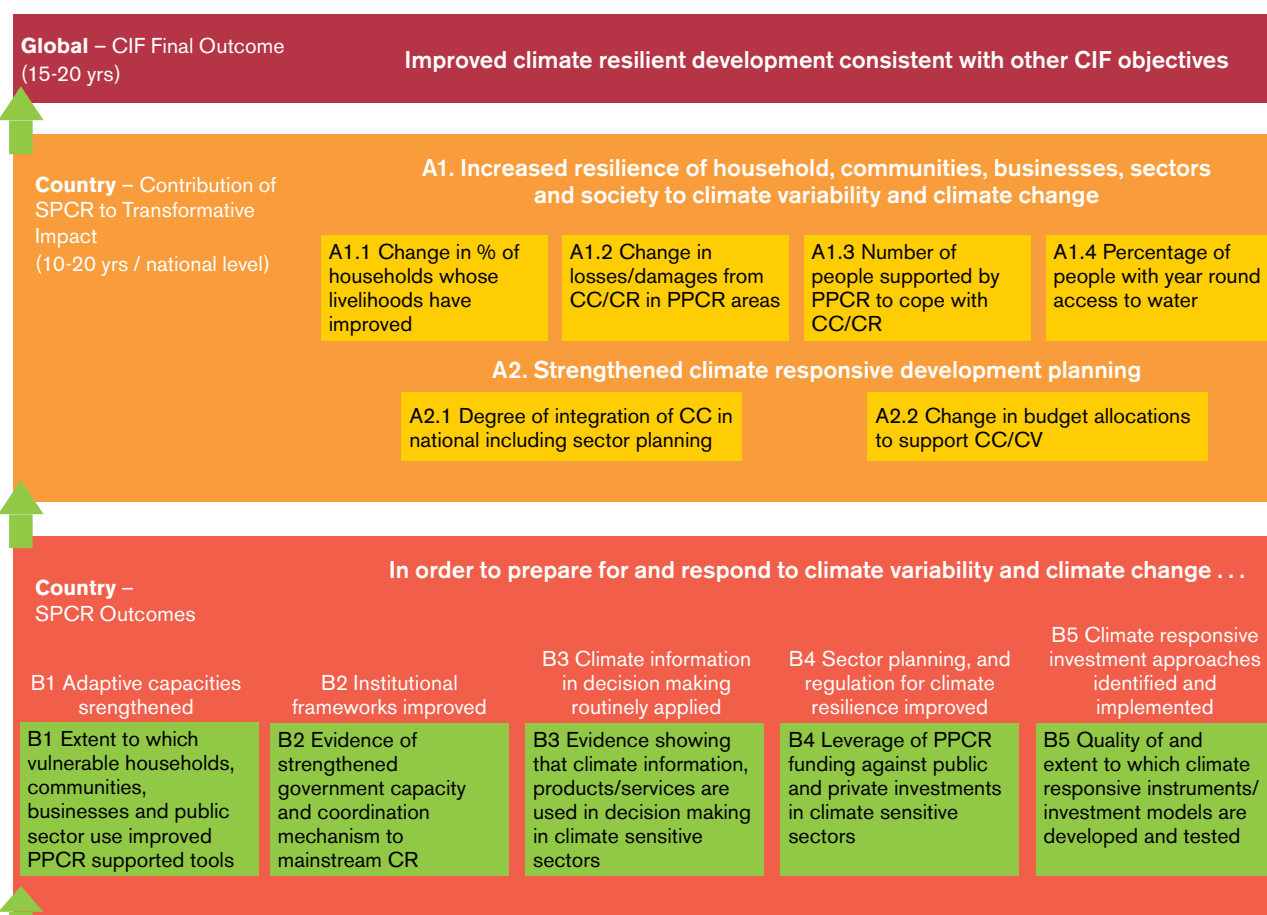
**Global** – CIF Final Outcome (15-20 yrs)

**Improved climate resilient development consistent with other CIF objectives**

**Country** – Contribution of SPCR to Transformative Impact (10-20 yrs / national level)

**A1. Increased resilience of household, communities, businesses, sectors and society to climate variability and climate change**

A1.1 Change in % of households whose livelihoods have improved

A1.2 Change in losses/damages from CC/CR in PPCR areas

A1.3 Number of people supported by PPCR to cope with CC/CR

A1.4 Percentage of people with year round access to water

**A2. Strengthened climate responsive development planning**

A2.1 Degree of integration of CC in national including sector planning

A2.2 Change in budget allocations to support CC/CV

**Country** – SPCR Outcomes

**In order to prepare for and respond to climate variability and climate change . . .**

B1 Adaptive capacities srengthened

B2 Institutional frameworks improved

B3 Climate information in decision making routinely applied

B4 Sector planning, and regulation for climate resilience improved

B5 Climate responsive investment approaches identified and implemented

B1 Extent to which vulnerable households, communities, businesses and public sector use improved PPCR supported tools

B2 Evidence of strengthened government capacity and coordination mechanism to mainstream CR

B3 Evidence showing that climate information, products/services are used in decision making in climate sensitive sectors

B4 Leverage of PPCR funding against public and private investments in climate sensitive sectors

B5 Quality of and extent to which climate responsive instruments/ investment models are developed and tested